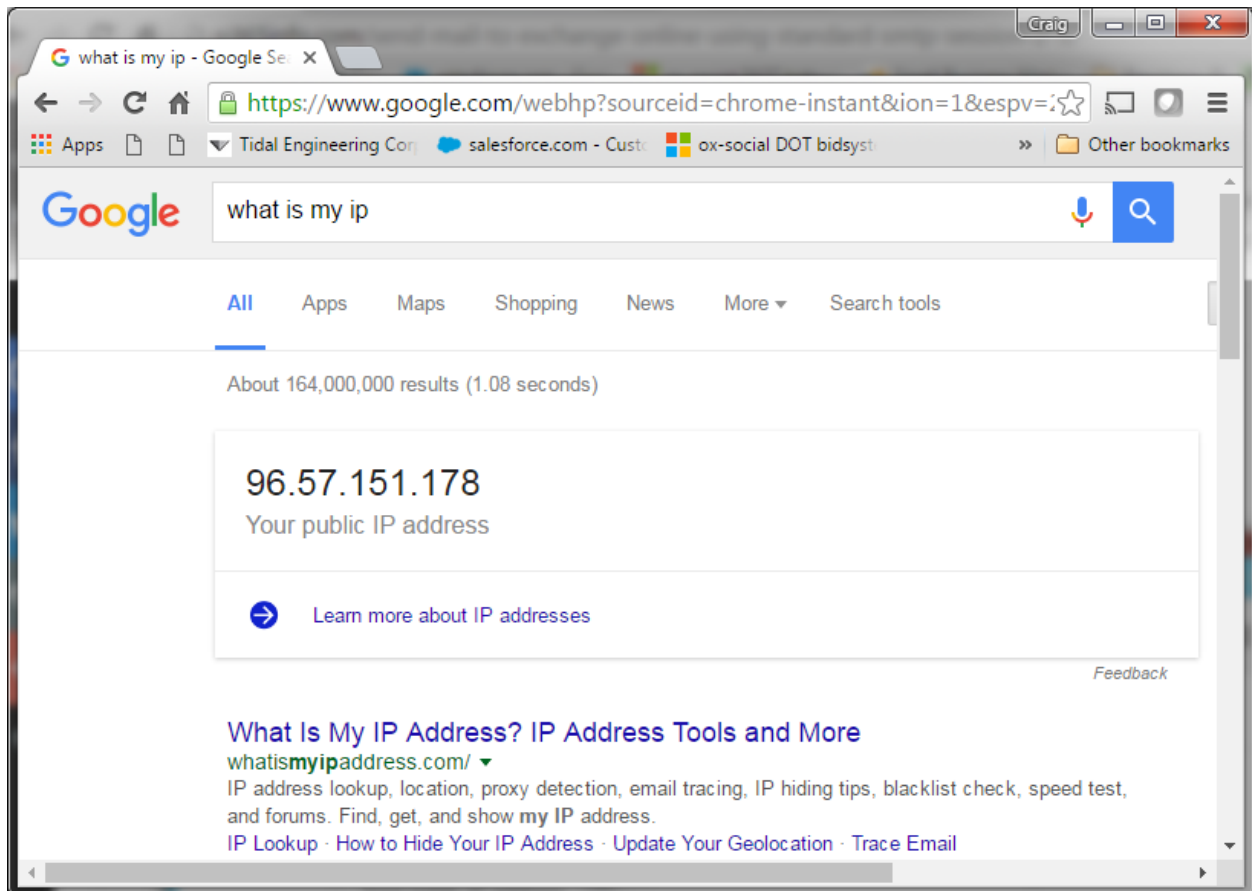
Craig

what is my ip - Google Se

https://www.google.com/webhp?sourceid=chrome-instant&ion=1&espv=

Apps Tidal Engineering Cor salesforce.com - Custo ox-social DOT bidsyst » Other bookmarks

Google

what is my ip

All Apps Maps Shopping News More Search tools

About 164,000,000 results (1.08 seconds)

96.57.151.178

Your public IP address

Learn more about IP addresses

Feedback

What Is My IP Address? IP Address Tools and More

whatismyipaddress.com/

IP address lookup, location, proxy detection, email tracing, IP hiding tips, blacklist check, speed test, and forums. Find, get, and show my IP address.

IP Lookup · How to Hide Your IP Address · Update Your Geolocation · Trace Email